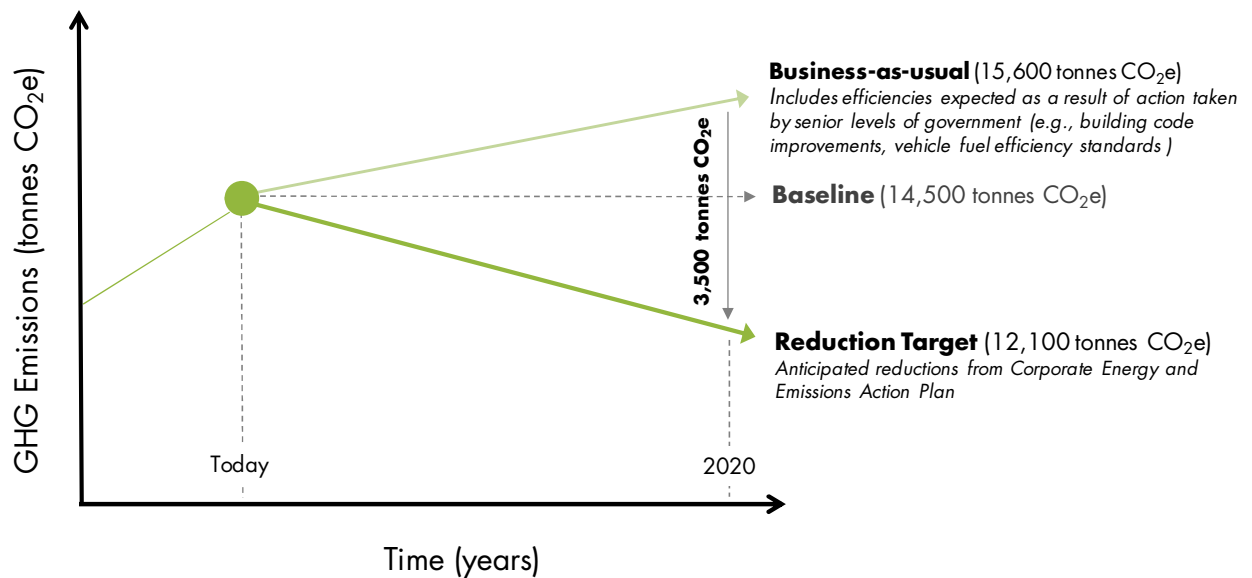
GHG Emissions (tonnes $CO_2$e)

Business-as-usual (15,600 tonnes $CO_2$e)
Includes efficiencies expected as a result of action taken by senior levels of government (e.g., building code improvements, vehicle fuel efficiency standards )

3,500 tonnes $CO_2$e

Baseline (14,500 tonnes $CO_2$e)

Reduction Target (12,100 tonnes $CO_2$e)
Anticipated reductions from Corporate Energy and Emissions Action Plan

Today

2020

Time (years)